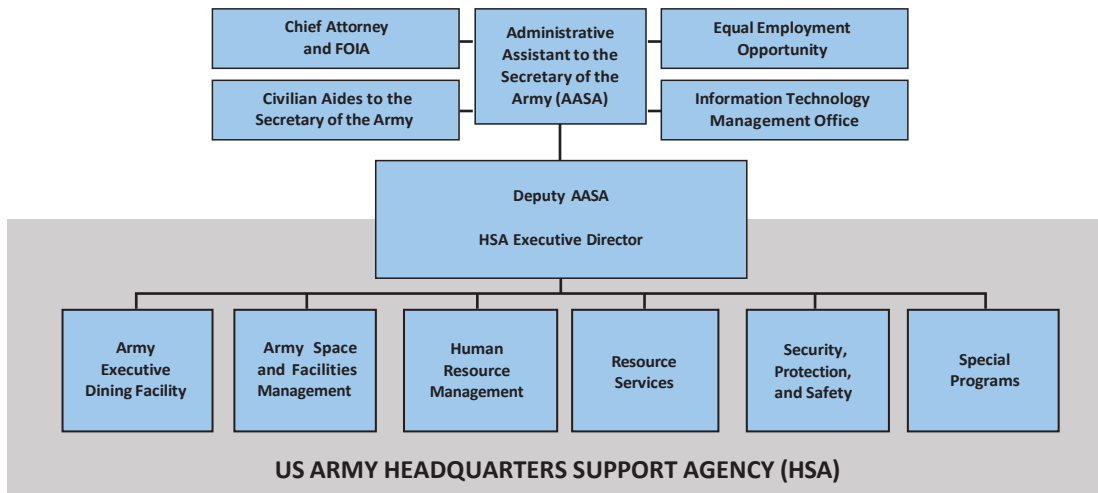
Chief Attorney and FOIA

Administrative Assistant to the Secretary of the Army (AASA)

Equal Employment Opportunity

Civilian Aides to the Secretary of the Army

Information Technology Management Office

Deputy AASA

HSA Executive Director

Army Executive Dining Facility

Army Space and Facilities Management

Human Resource Management

Resource Services

Security, Protection, and Safety

Special Programs

US ARMY HEADQUARTERS SUPPORT AGENCY (HSA)